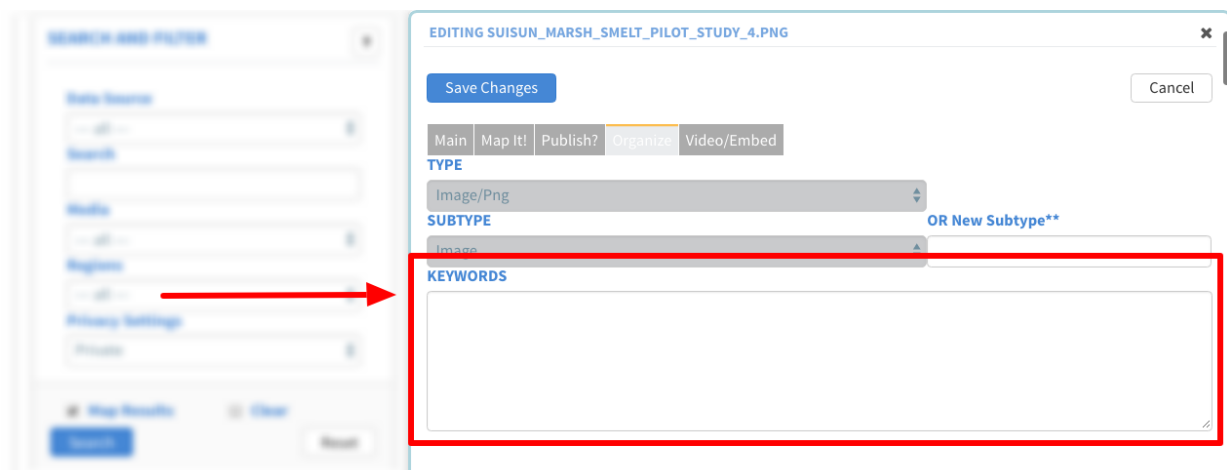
SEARCH AND FILTER

Data Source
-- all --
Search

Media
-- all --
Regions
-- all --
Privacy Settings
Private

Map Results
Clear
Search
Reset

EDITING SUISUN_MARSH_SMELT_PILOT_STUDY_4.PNG

Save Changes
Cancel

Main | Map It! | Publish? | Organize | Video/Embed

TYPE
Image/Png

SUBTYPE
Image
OR New Subtype**

KEYWORDS